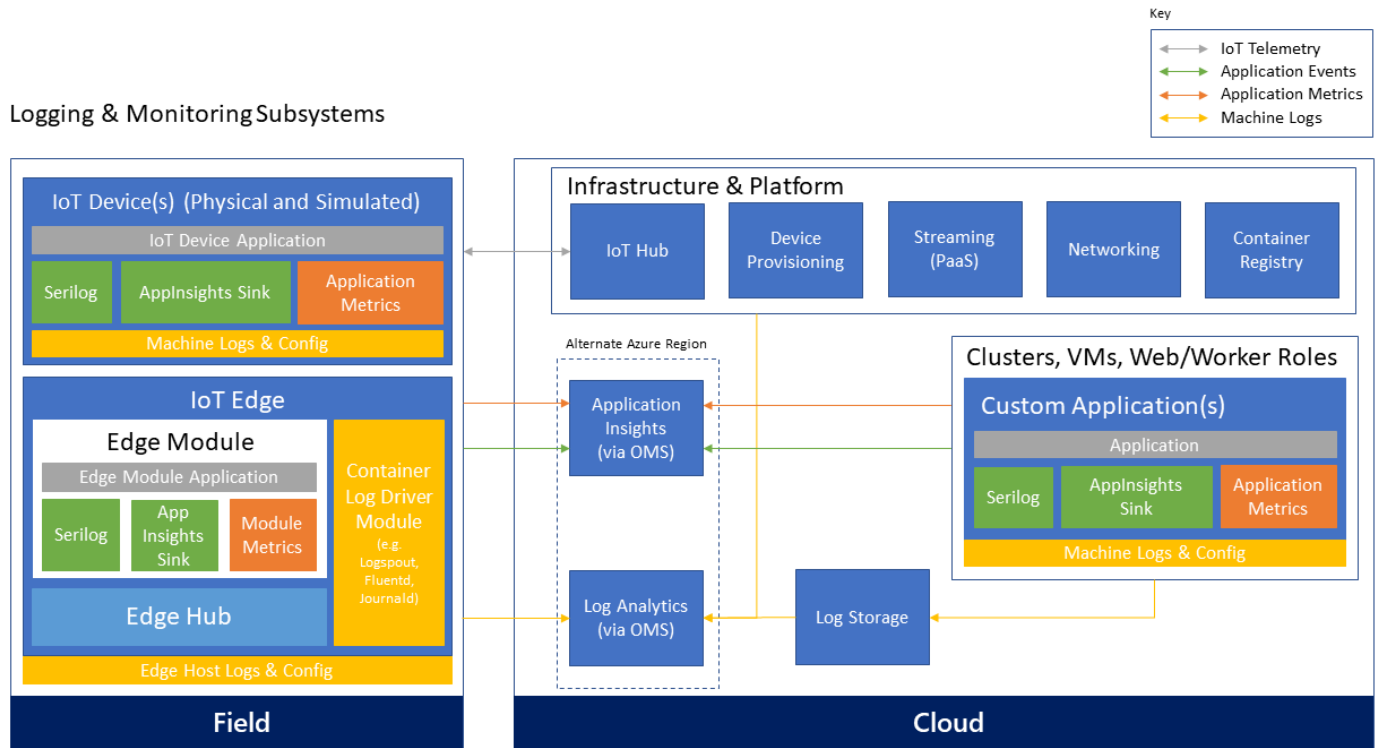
Key

IoT Telemetry
Application Events
Application Metrics
Machine Logs

Logging & Monitoring Subsystems

IoT Device(s) (Physical and Simulated)

IoT Device Application

Serilog

AppInsights Sink

Application Metrics

Machine Logs & Config

IoT Edge

Edge Module

Edge Module Application

Serilog

App Insights Sink

Module Metrics

Container Log Driver Module (e.g. Logspout, Fluentd, Journald)

Edge Hub

Edge Host Logs & Config

Field

Infrastructure & Platform

IoT Hub

Device Provisioning

Streaming (PaaS)

Networking

Container Registry

Alternate Azure Region

Application Insights (via OMS)

Log Analytics (via OMS)

Log Storage

Clusters, VMs, Web/Worker Roles

Custom Application(s)

Application

Serilog

AppInsights Sink

Application Metrics

Machine Logs & Config

Cloud